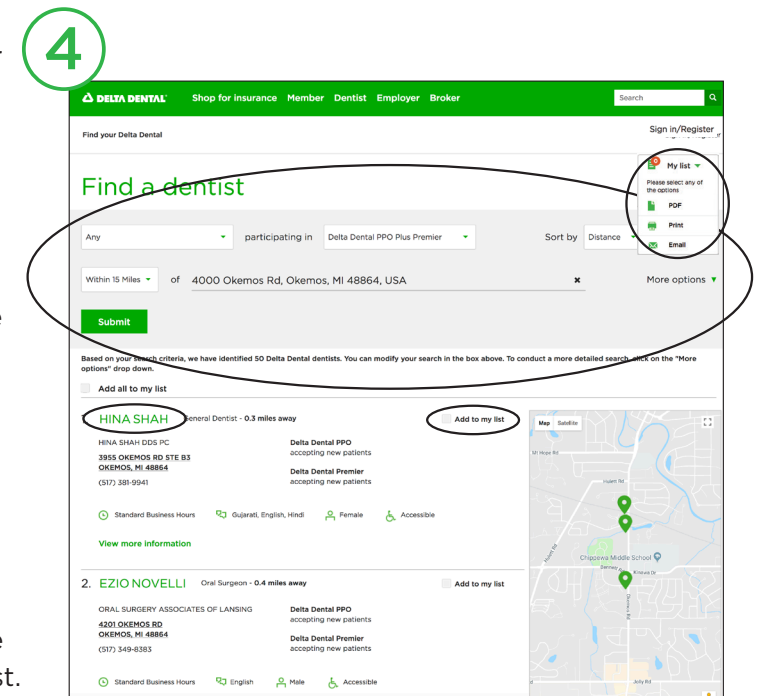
4

DELTA DENTAL Shop for insurance Member Dentist Employer Broker Search

Find your Delta Dental

Sign in/Register

My list

Please select any of the options

PDF

Print

Email

Find a dentist

Any participating in Delta Dental PPO Plus Premier Sort by Distance

Within 15 Miles of 4000 Okemos Rd, Okemos, MI 48864, USA × More options

Submit

Based on your search criteria, we have identified 50 Delta Dental dentists. You can modify your search in the box above. To conduct a more detailed search, click on the "More options" drop down.

Add all to my list

1. HINA SHAH General Dentist - 0.3 miles away Add to my list

HINA SHAH DDS PC
3955 OKEMOS RD STE B3
OKEMOS, MI 48864
(517) 381-9941

Delta Dental PPO
accepting new patients
Delta Dental Premier
accepting new patients

Standard Business Hours Gujarati, English, Hindi Female Accessible

View more information

2. EZIO NOVELLI Oral Surgeon - 0.4 miles away Add to my list

ORAL SURGERY ASSOCIATES OF LANSING
4201 OKEMOS RD
OKEMOS, MI 48864
(517) 349-8383

Delta Dental PPO
accepting new patients
Delta Dental Premier
accepting new patients

Standard Business Hours English Male Accessible

Map Satellite

Mt Hope Rd

Chippewa Middle School

Jolly Rd

e

e

st.